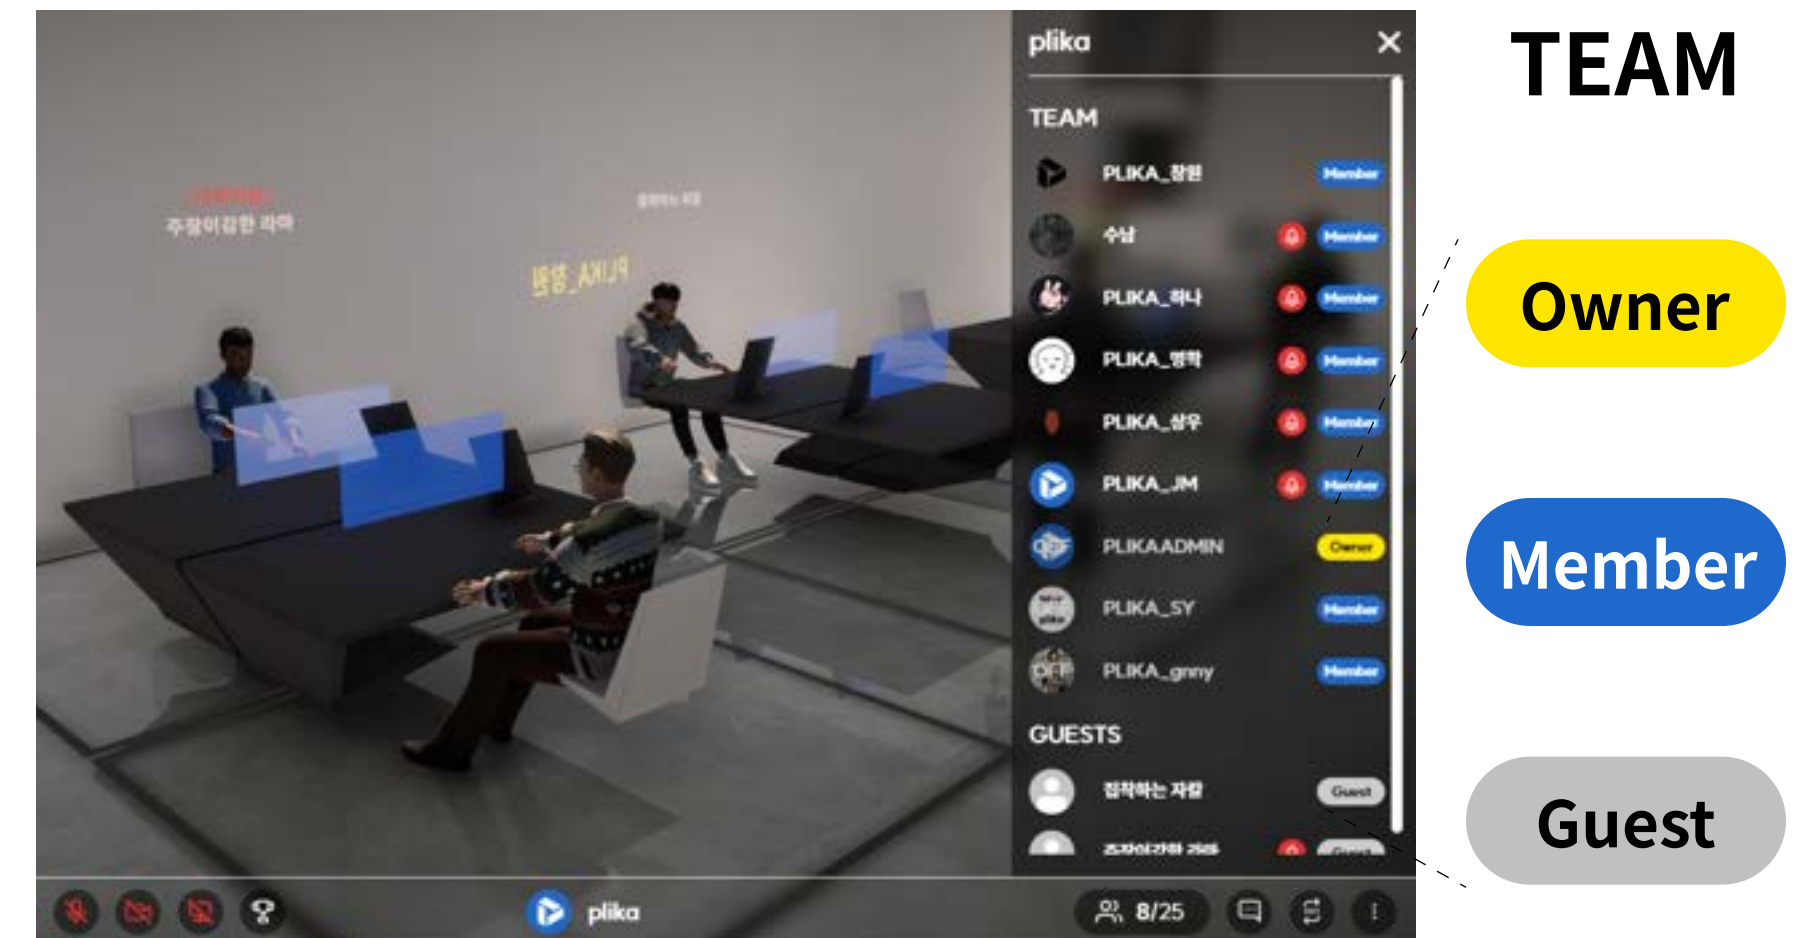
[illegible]
주장이같한 라마

PLIKA_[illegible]

plika

TEAM

PLIKA_창원 Member

수남 Member

PLIKA_하나 Member

PLIKA_명학 Member

PLIKA_상우 Member

PLIKA_JM Member

PLIKAADMIN Owner

PLIKA_SY Member

PLIKA_gnny Member

GUESTS

집착하는 자림 Guest

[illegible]

plika

8/25

TEAM

Owner

Member

Guest